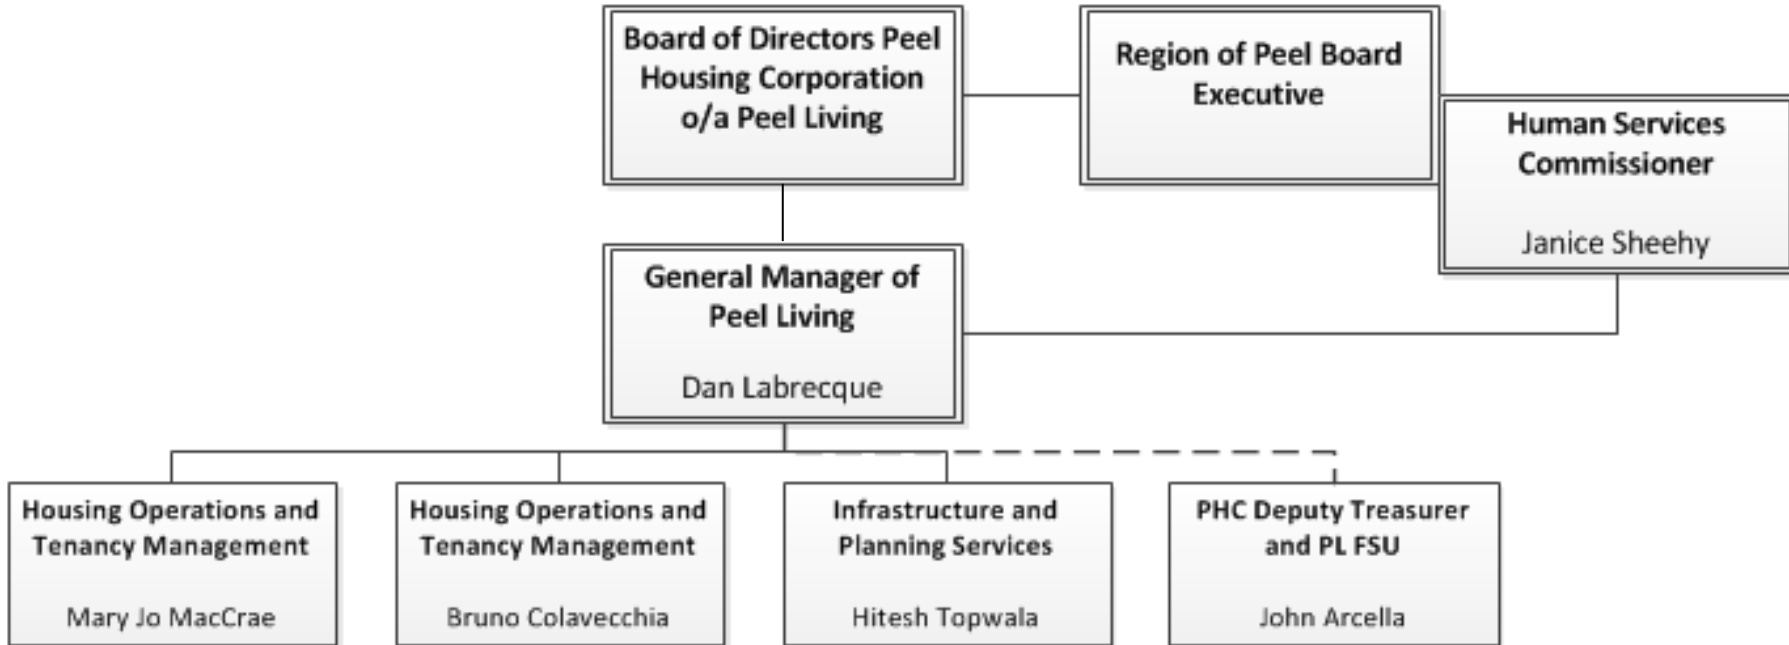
Board of Directors Peel Housing Corporation o/a Peel Living

Region of Peel Board Executive

Human Services Commissioner

Janice Sheehy

General Manager of Peel Living

Dan Labrecque

Housing Operations and Tenancy Management

Mary Jo MacCrae

Housing Operations and Tenancy Management

Bruno Colavecchia

Infrastructure and Planning Services

Hitesh Topwala

PHC Deputy Treasurer and PL FSU

John Arcella